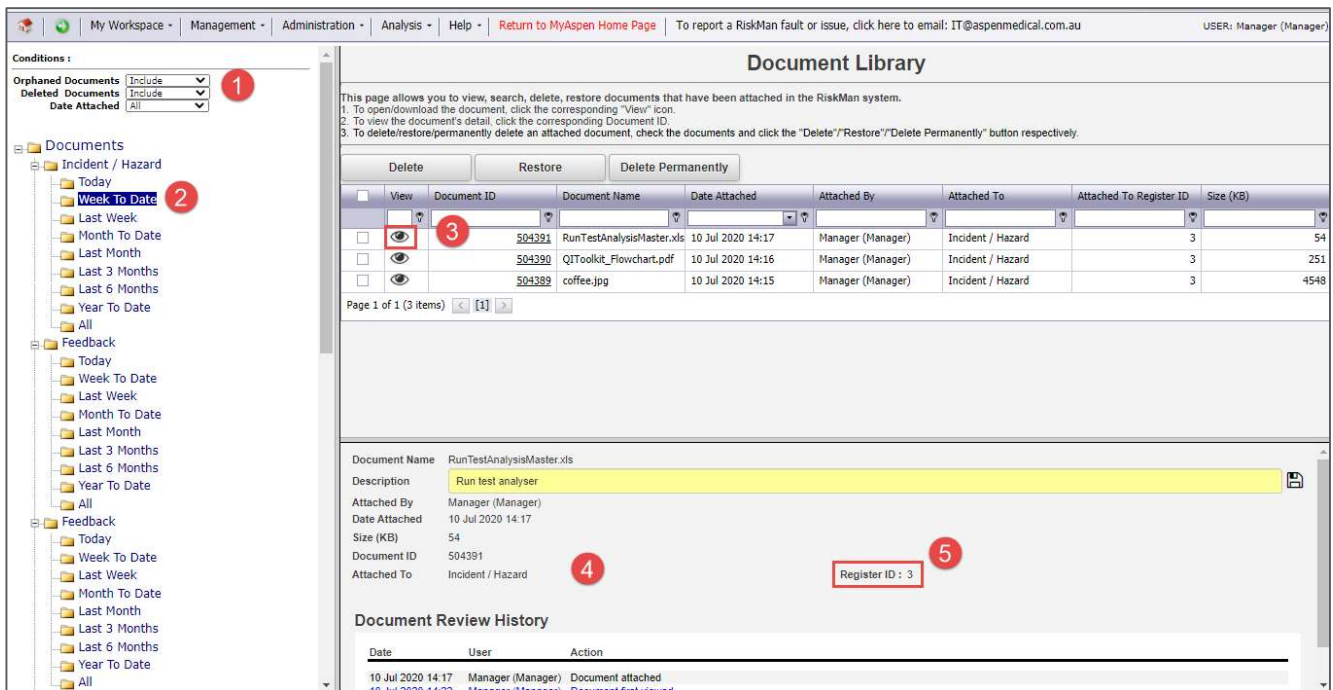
My Workspace ▾ | Management ▾ | Administration ▾ | Analysis ▾ | Help ▾ | Return to MyAspen Home Page | To report a RiskMan fault or issue, click here to email: IT@aspenmedical.com.au USER: Manager (Manager)

Conditions :
Orphaned Documents Include
Deleted Documents Include
Date Attached All

1

Documents
Incident / Hazard
Today
Week To Date
2
Last Week
Month To Date
Last Month
Last 3 Months
Last 6 Months
Year To Date
All
Feedback
Today
Week To Date
Last Week
Month To Date
Last Month
Last 3 Months
Last 6 Months
Year To Date
All
Feedback
Today
Week To Date
Last Week
Month To Date
Last Month
Last 3 Months
Last 6 Months
Year To Date
All

Document Library

This page allows you to view, search, delete, restore documents that have been attached in the RiskMan system.
1. To open/download the document, click the corresponding "View" icon.
2. To view the document's detail, click the corresponding Document ID.
3. To delete/restore/permanently delete an attached document, check the documents and click the "Delete"/"Restore"/"Delete Permanently" button respectively.

Delete | Restore | Delete Permanently

| | View | Document ID | Document Name | Date Attached | Attached By | Attached To | Attached To Register ID | Size (KB) |
|---|---|---|---|---|---|---|---|---|
| | 3 | 504391 | RunTestAnalysisMaster.xls | 10 Jul 2020 14:17 | Manager (Manager) | Incident / Hazard | 3 | 54 |
| | | 504390 | QIToolkit_Flowchart.pdf | 10 Jul 2020 14:16 | Manager (Manager) | Incident / Hazard | 3 | 251 |
| | | 504389 | coffee.jpg | 10 Jul 2020 14:15 | Manager (Manager) | Incident / Hazard | 3 | 4548 |

Page 1 of 1 (3 items) < [1] >

Document Name RunTestAnalysisMaster.xls
Description Run test analyser
Attached By Manager (Manager)
Date Attached 10 Jul 2020 14:17
Size (KB) 54
Document ID 504391
Attached To Incident / Hazard
4
5
Register ID : 3

Document Review History

| Date | User | Action |
|---|---|---|
| 10 Jul 2020 14:17 | Manager (Manager) | Document attached |
| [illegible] | Manager (Manager) | Document first viewed |